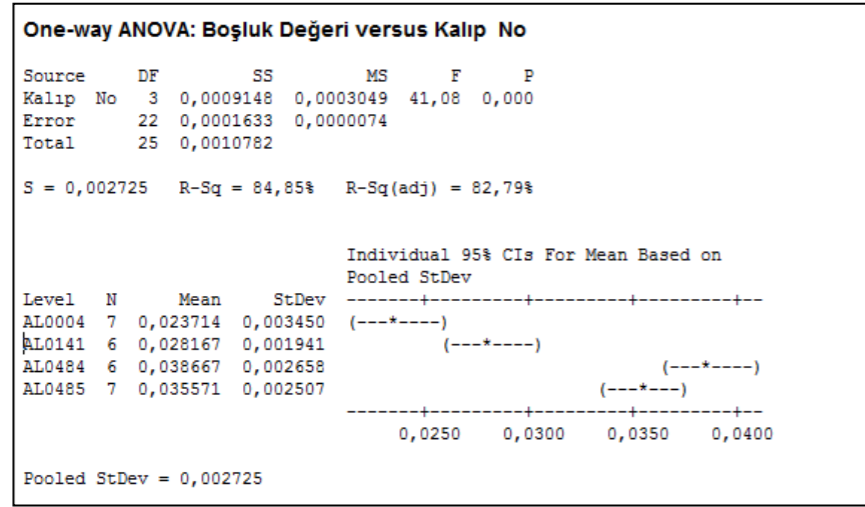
One-way ANOVA: Boşluk Değeri versus Kalıp No

| Source | DF | SS | MS | F | P |
|---|---|---|---|---|---|
| Kalıp No | 3 | 0,0009148 | 0,0003049 | 41,08 | 0,000 |
| Error | 22 | 0,0001633 | 0,0000074 | | |
| Total | 25 | 0,0010782 | | | |

S = 0,002725   R-Sq = 84,85%   R-Sq(adj) = 82,79%

Individual 95% CIs For Mean Based on Pooled StDev

| Level | N | Mean | StDev |
|---|---|---|---|
| AL0004 | 7 | 0,023714 | 0,003450 |
| AL0141 | 6 | 0,028167 | 0,001941 |
| AL0484 | 6 | 0,038667 | 0,002658 |
| AL0485 | 7 | 0,035571 | 0,002507 |

0,0250   0,0300   0,0350   0,0400

Pooled StDev = 0,002725